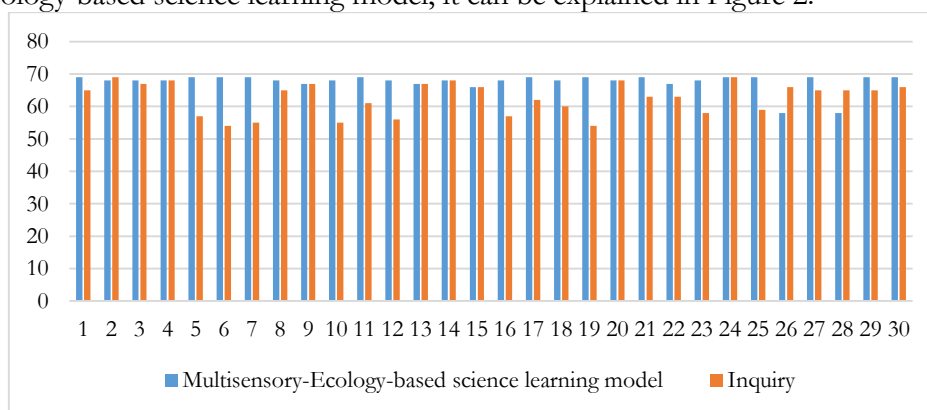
ology-based science learning model, it can be explained in Figure 2.

80
70
60
50
40
30
20
10
0

1 2 3 4 5 6 7 8 9 10 11 12 13 14 15 16 17 18 19 20 21 22 23 24 25 26 27 28 29 30

Multisensory-Ecology-based science learning model Inquiry